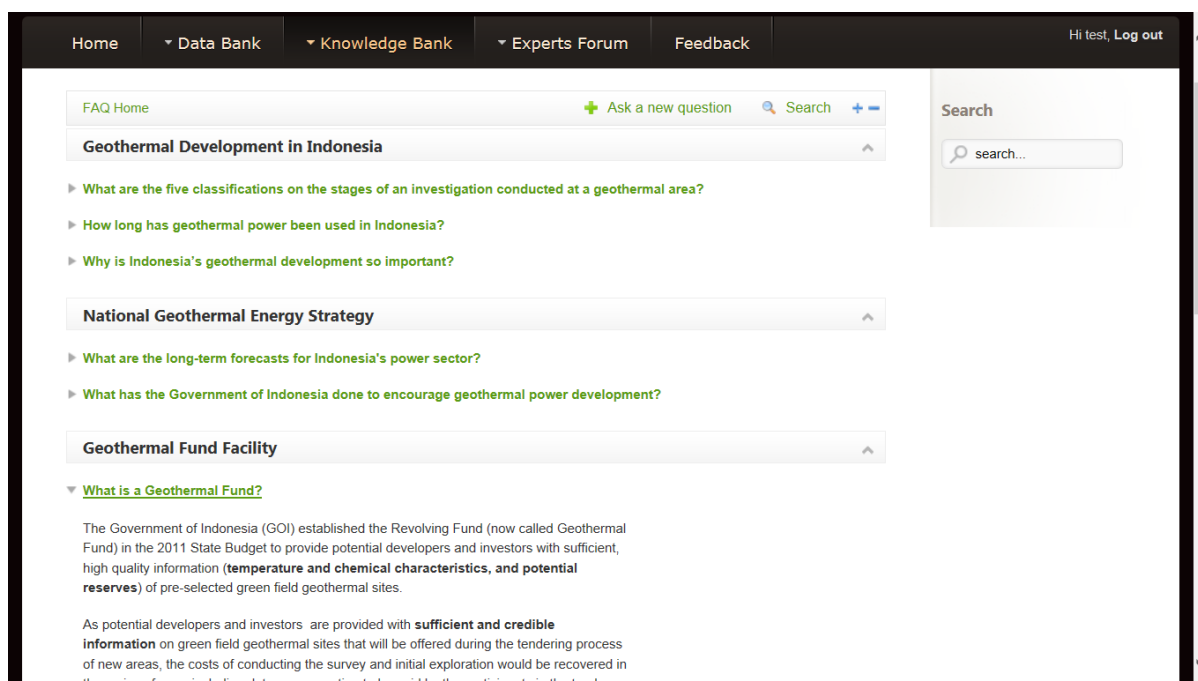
Home Data Bank Knowledge Bank Experts Forum Feedback

Hi test, Log out

FAQ Home

Ask a new question Search + −

Geothermal Development in Indonesia

What are the five classifications on the stages of an investigation conducted at a geothermal area?

How long has geothermal power been used in Indonesia?

Why is Indonesia's geothermal development so important?

National Geothermal Energy Strategy

What are the long-term forecasts for Indonesia's power sector?

What has the Government of Indonesia done to encourage geothermal power development?

Geothermal Fund Facility

What is a Geothermal Fund?

The Government of Indonesia (GOI) established the Revolving Fund (now called Geothermal Fund) in the 2011 State Budget to provide potential developers and investors with sufficient, high quality information (**temperature and chemical characteristics, and potential reserves**) of pre-selected green field geothermal sites.

As potential developers and investors are provided with **sufficient and credible information** on green field geothermal sites that will be offered during the tendering process of new areas, the costs of conducting the survey and initial exploration would be recovered in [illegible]

Search

search...